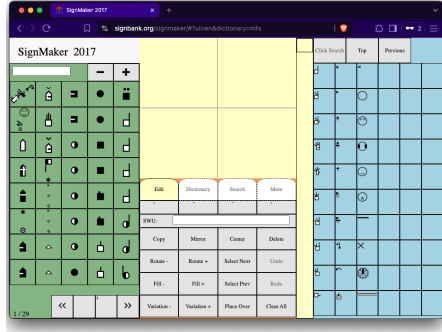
SignMaker

signbank.org/signmaker/#?ui=en&dictionary=mfs

SignMaker 2017

−
+

Edit
Dictionary
Search
More

SWU:

Copy
Mirror
Center
Delete

Rotate -
Rotate +
Select Next
Undo

Fill -
Fill +
Select Prev
Redo

Variation -
Variation +
Place Over
Clear All

Click Search
Top
Previous

1 / 29
«
»